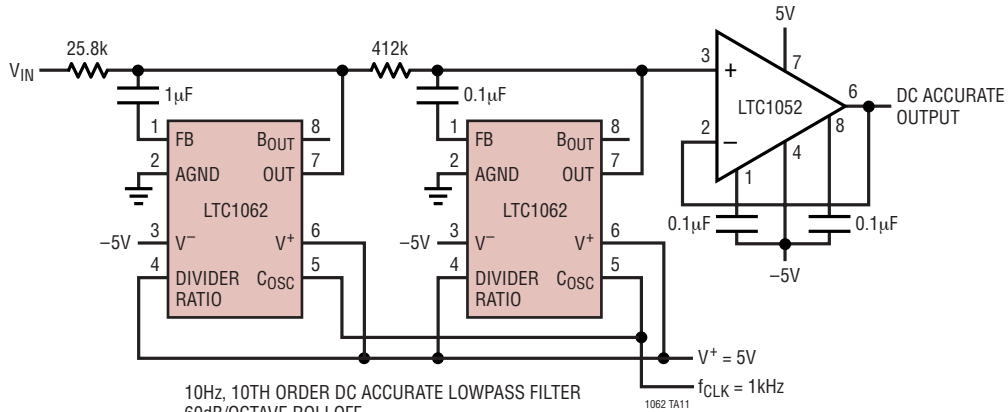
$V_{IN}$
25.8k
$1\mu F$
412k
$0.1\mu F$
5V
3
+
7
6
LTC1052
DC ACCURATE OUTPUT
2
–
4
8
1
$0.1\mu F$
$0.1\mu F$
–5V

1 FB
2 AGND
–5V 3 $V^-$
4 DIVIDER RATIO
LTC1062
$B_{OUT}$ 8
OUT 7
$V^+$ 6
$C_{OSC}$ 5

1 FB
2 AGND
–5V 3 $V^-$
4 DIVIDER RATIO
LTC1062
$B_{OUT}$ 8
OUT 7
$V^+$ 6
$C_{OSC}$ 5

$V^+ = 5V$
$f_{CLK} = 1kHz$

10Hz, 10TH ORDER DC ACCURATE LOWPASS FILTER
60dB/OCTAVE ROLLOFF

1062 TA11